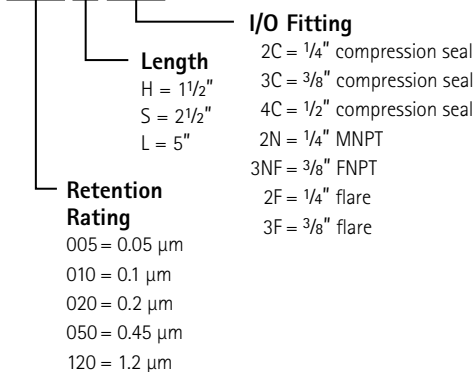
I/O Fitting
2C = 1/4" compression seal
3C = 3/8" compression seal
4C = 1/2" compression seal
2N = 1/4" MNPT
3NF = 3/8" FNPT
2F = 1/4" flare
3F = 3/8" flare

Length
H = 1 1/2"
S = 2 1/2"
L = 5"

Retention Rating
005 = 0.05 µm
010 = 0.1 µm
020 = 0.2 µm
050 = 0.45 µm
120 = 1.2 µm